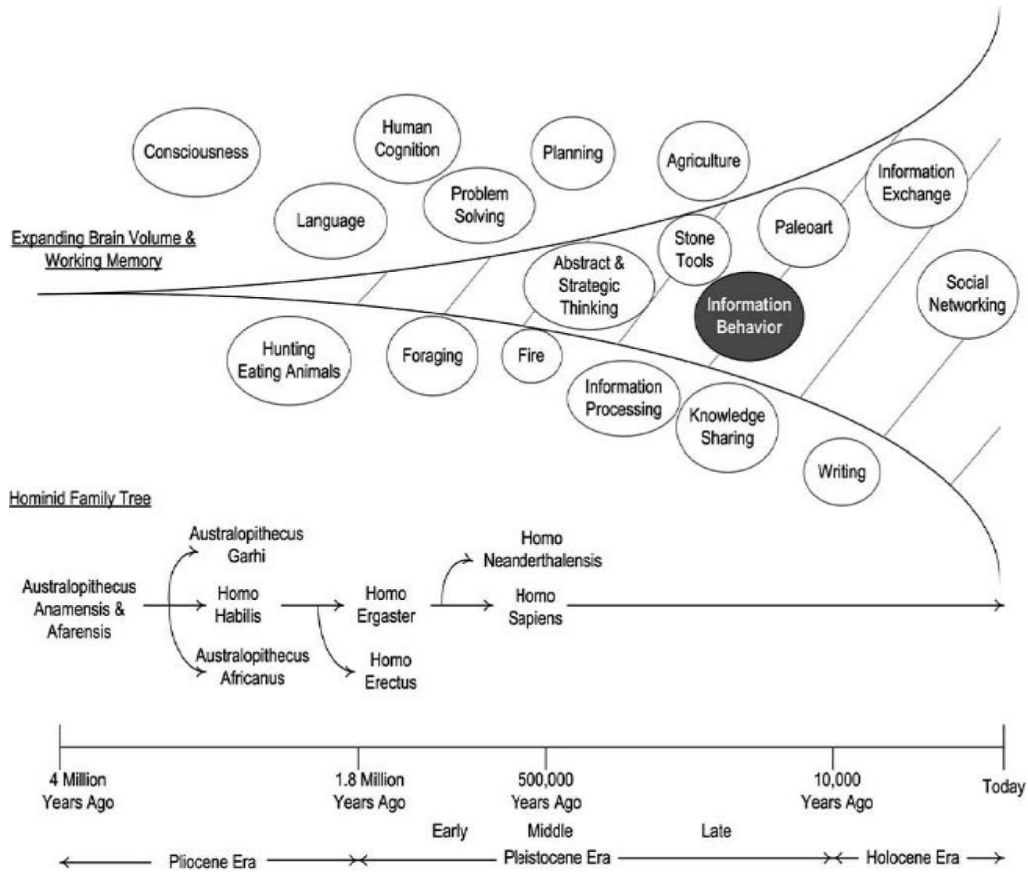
Consciousness

Human Cognition

Planning

Agriculture

Information Exchange

Language

Problem Solving

Paleoart

Expanding Brain Volume & Working Memory

Stone Tools

Abstract & Strategic Thinking

Information Behavior

Social Networking

Hunting Eating Animals

Foraging

Fire

Information Processing

Knowledge Sharing

Writing

Hominid Family Tree

Australopithecus Garhi

Homo Neanderthalensis

Australopithecus Anamensis & Afarensis

Homo Habilis

Homo Ergaster

Homo Sapiens

Australopithecus Africanus

Homo Erectus

4 Million Years Ago

1.8 Million Years Ago

500,000 Years Ago

10,000 Years Ago

Today

Early

Middle

Late

Pliocene Era

Pleistocene Era

Holocene Era